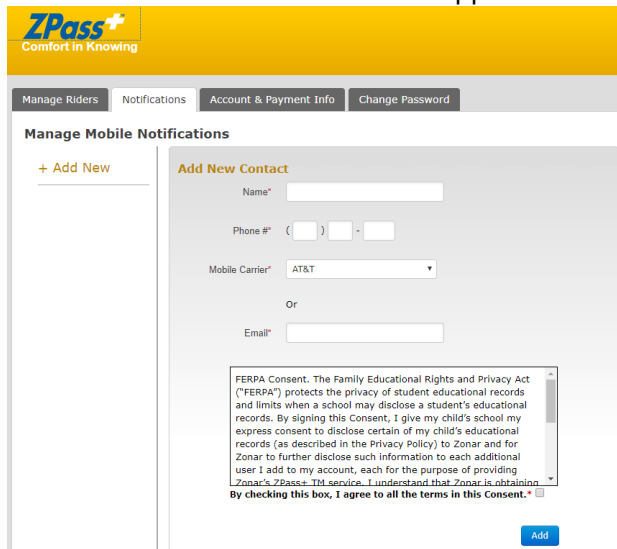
ZPass+
Comfort in Knowing

Manage Riders
Notifications
Account & Payment Info
Change Password

Manage Mobile Notifications

+ Add New

Add New Contact

Name*

Phone #* ( ) -

Mobile Carrier* AT&T

Or

Email*

FERPA Consent. The Family Educational Rights and Privacy Act ("FERPA") protects the privacy of student educational records and limits when a school may disclose a student's educational records. By signing this Consent, I give my child's school my express consent to disclose certain of my child's educational records (as described in the Privacy Policy) to Zonar and for Zonar to further disclose such information to each additional user I add to my account, each for the purpose of providing Zonar's ZPass+ TM service. I understand that Zonar is obtaining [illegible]

By checking this box, I agree to all the terms in this Consent.*

Add